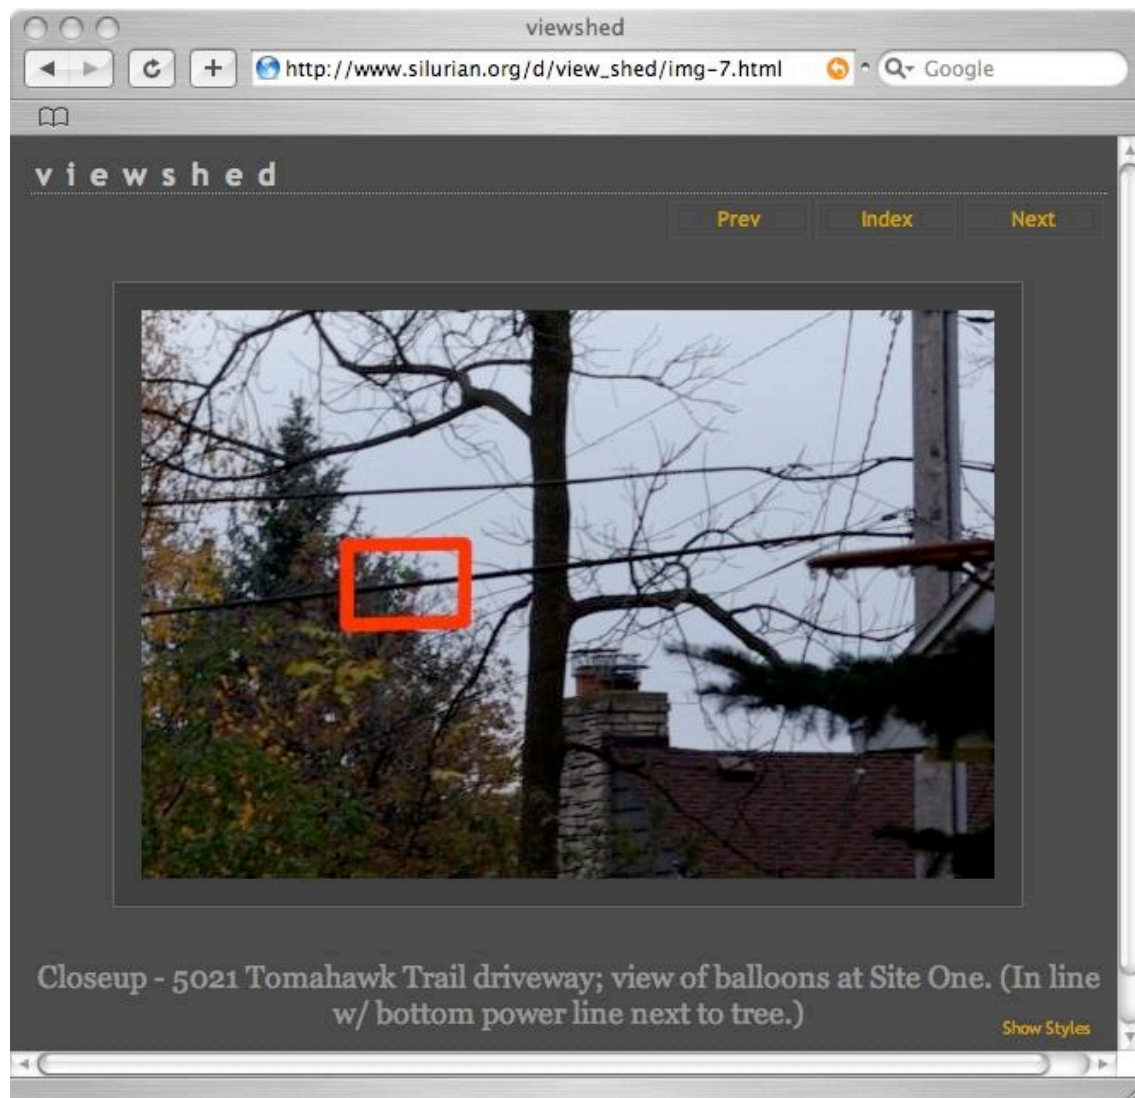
viewshed

http://www.silurian.org/d/view_shed/img-7.html

Google

viewshed

Prev Index Next

Closeup - 5021 Tomahawk Trail driveway; view of balloons at Site One. (In line w/ bottom power line next to tree.)

Show Styles